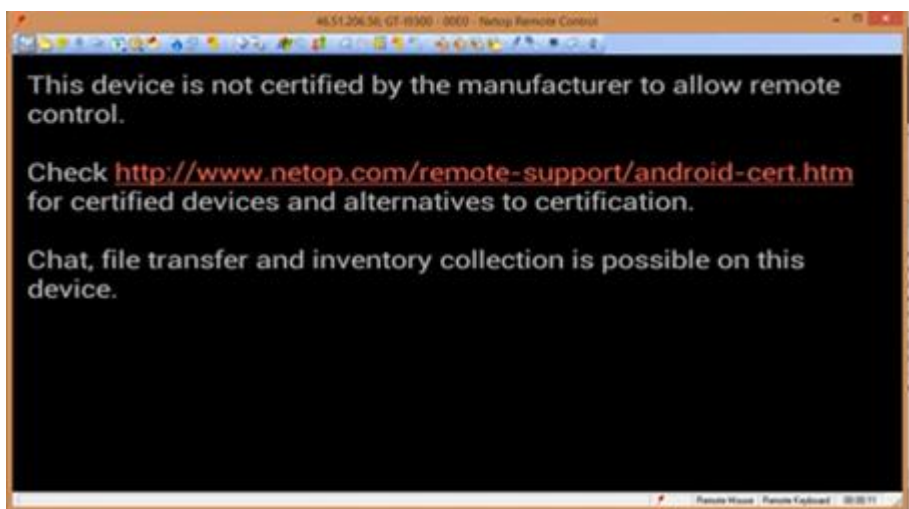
46.51.206.56; GT-I9300 - 0000 - Netop Remote Control

This device is not certified by the manufacturer to allow remote control.

Check http://www.netop.com/remote-support/android-cert.htm for certified devices and alternatives to certification.

Chat, file transfer and inventory collection is possible on this device.

Remote Mouse Remote Keyboard 00:00:11